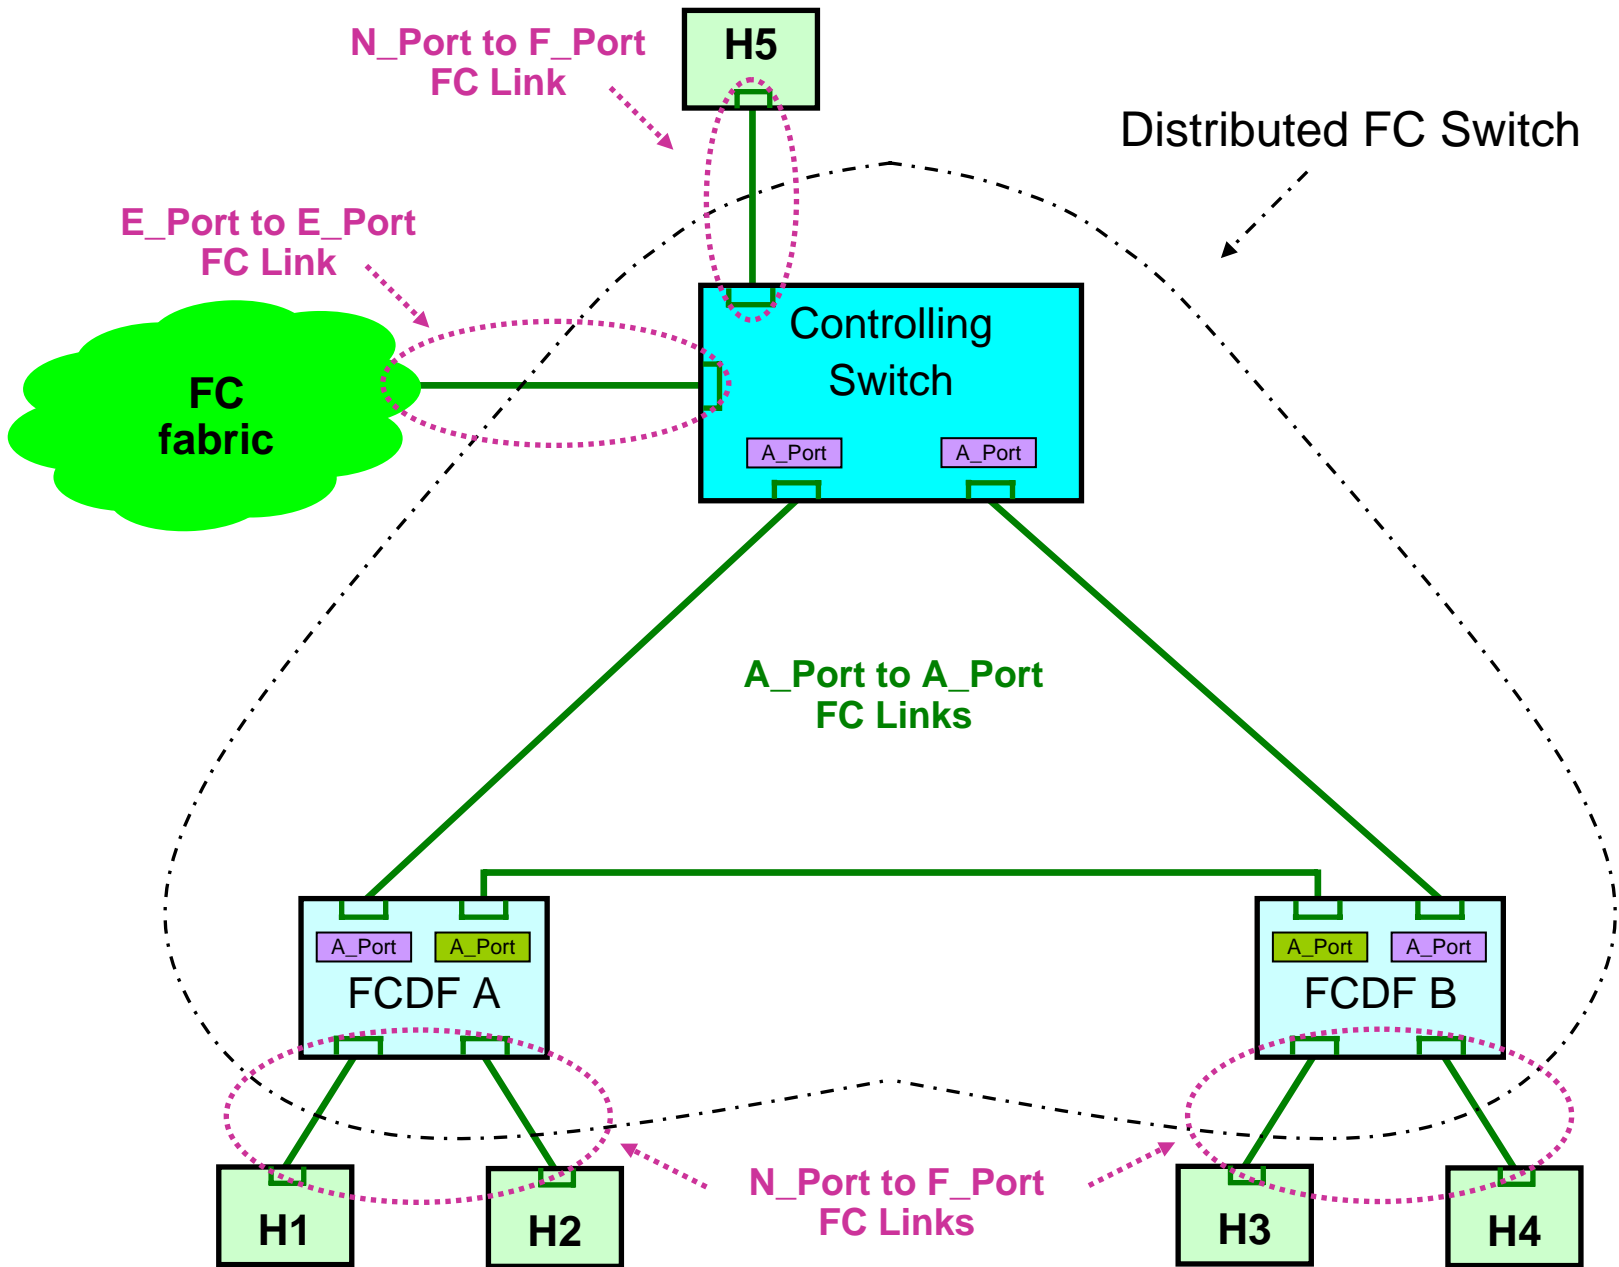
N_Port to F_Port
FC Link

H5

Distributed FC Switch

E_Port to E_Port
FC Link

FC
fabric

Controlling
Switch

A_Port

A_Port

A_Port to A_Port
FC Links

A_Port

A_Port

FCDF A

A_Port

A_Port

FCDF B

N_Port to F_Port
FC Links

H1

H2

H3

H4